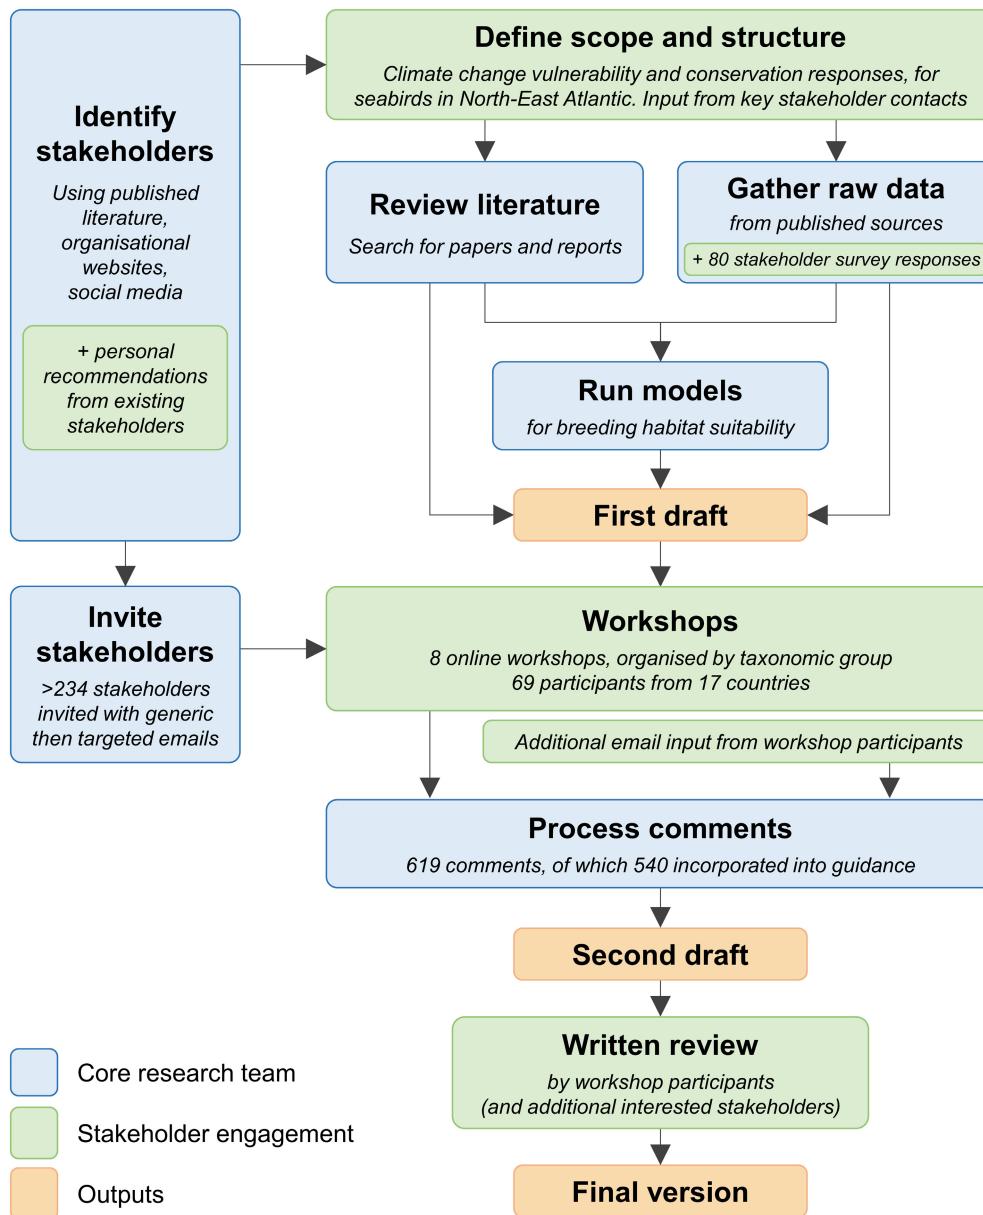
Identify stakeholders

Using published literature, organisational websites, social media

+ personal recommendations from existing stakeholders

Define scope and structure

Climate change vulnerability and conservation responses, for seabirds in North-East Atlantic. Input from key stakeholder contacts

Review literature

Search for papers and reports

Gather raw data

from published sources

+ 80 stakeholder survey responses

Run models

for breeding habitat suitability

First draft

Invite stakeholders

>234 stakeholders invited with generic then targeted emails

Workshops

8 online workshops, organised by taxonomic group
69 participants from 17 countries

Additional email input from workshop participants

Process comments

619 comments, of which 540 incorporated into guidance

Second draft

Written review

by workshop participants
(and additional interested stakeholders)

Final version

Core research team

Stakeholder engagement

Outputs